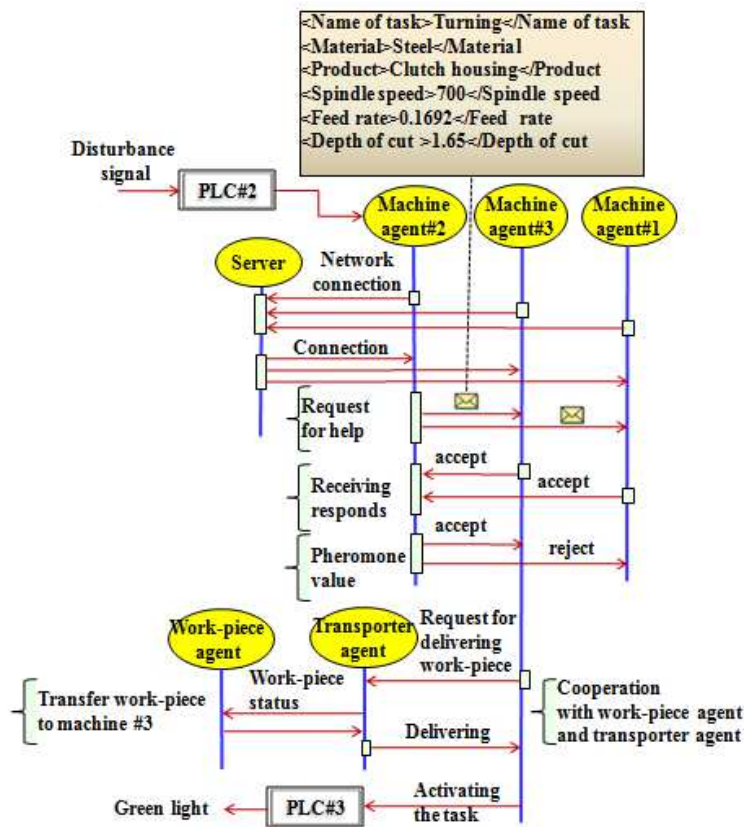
<Name of task>Turning</Name of task
<Material>Steel</Material
<Product>Clutch housing</Product
<Spindle speed>700</Spindle speed
<Feed rate>0.1692</Feed rate
<Depth of cut >1.65</Depth of cut

Disturbance signal

PLC#2

Machine agent#2

Machine agent#3

Machine agent#1

Server

Network connection

Connection

Request for help

accept

accept

Receiving responds

accept

reject

Pheromone value

Work-piece agent

Transporter agent

Request for delivering work-piece

Work-piece status

Transfer work-piece to machine #3

Cooperation with work-piece agent and transporter agent

Delivering

Activating the task

Green light

PLC#3